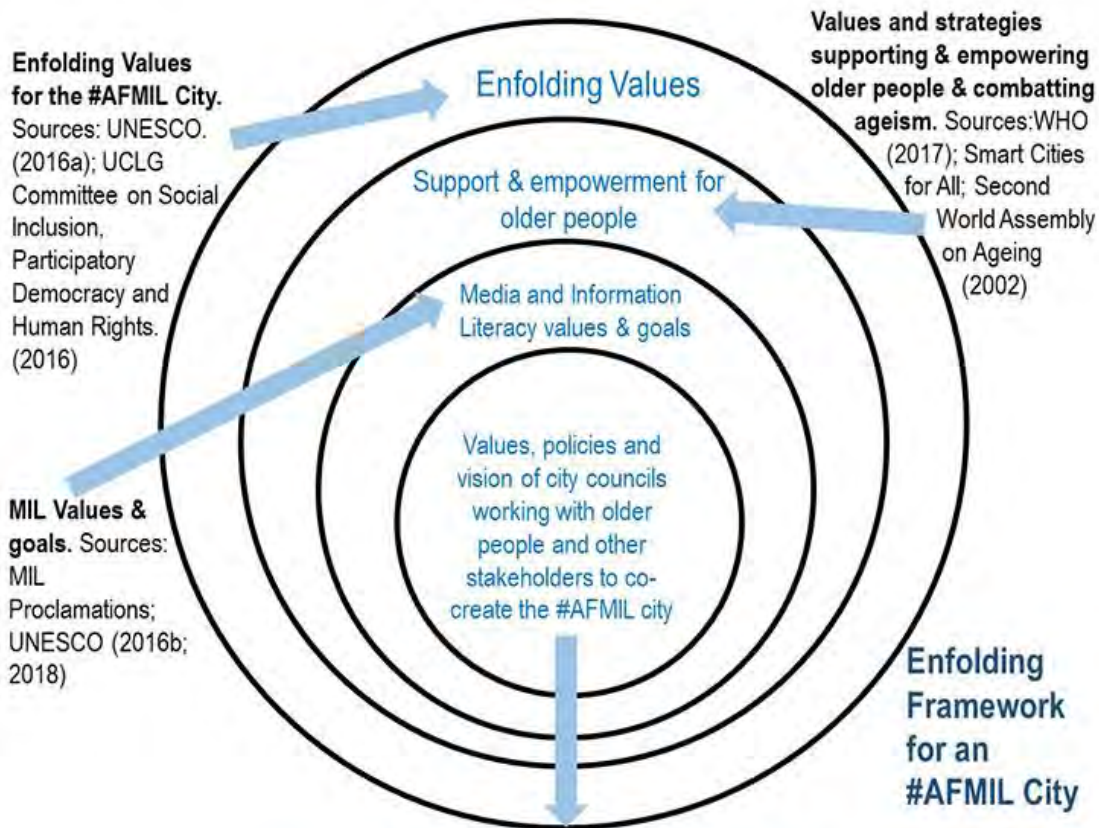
**Enfolding Values for the #AFMIL City.** Sources: UNESCO. (2016a); UCLG Committee on Social Inclusion, Participatory Democracy and Human Rights. (2016)

Enfolding Values

**Values and strategies supporting & empowering older people & combatting ageism.** Sources:WHO (2017); Smart Cities for All; Second World Assembly on Ageing (2002)

Support & empowerment for older people

Media and Information Literacy values & goals

Values, policies and vision of city councils working with older people and other stakeholders to co-create the #AFMIL city

**MIL Values & goals.** Sources: MIL Proclamations; UNESCO (2016b; 2018)

**Enfolding Framework for an #AFMIL City**